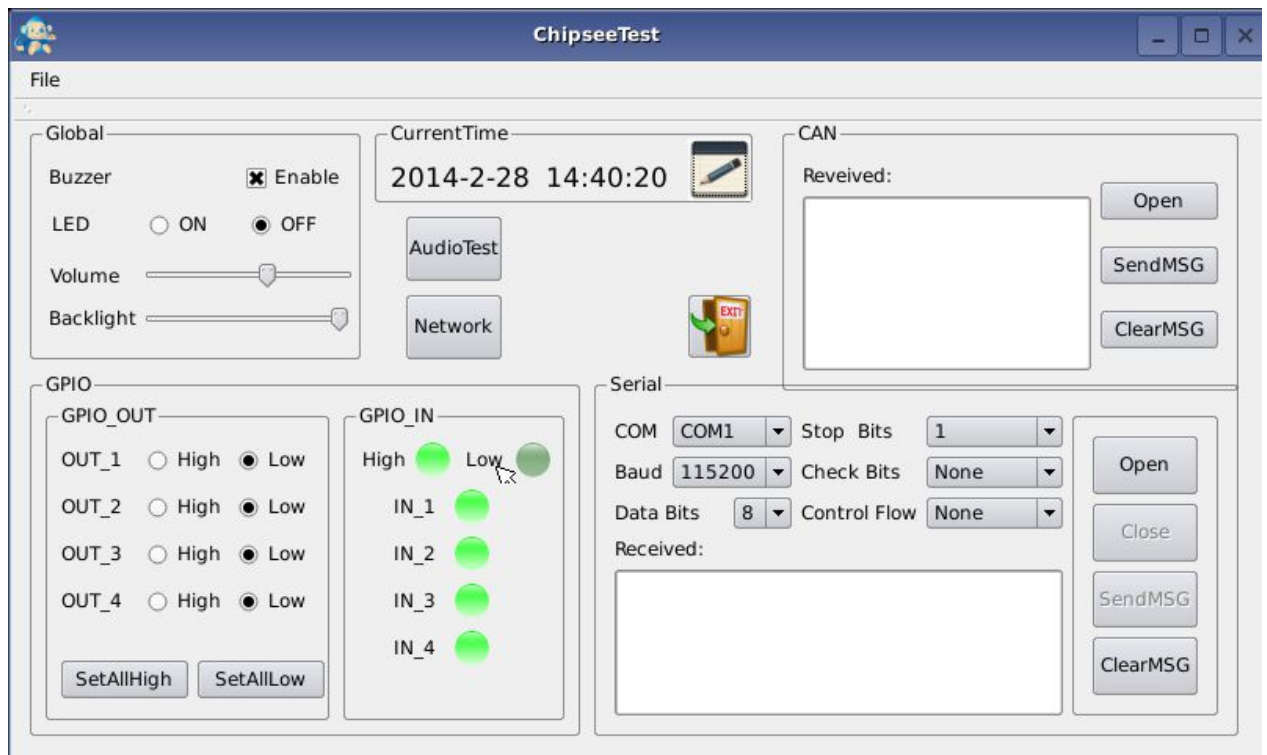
ChipseeTest

File

Global

Buzzer Enable

LED ON OFF

Volume

Backlight

CurrentTime

2014-2-28 14:40:20

AudioTest

Network

EXIT

CAN

Reveived:

Open

SendMSG

ClearMSG

GPIO

GPIO_OUT

OUT_1 High Low

OUT_2 High Low

OUT_3 High Low

OUT_4 High Low

SetAllHigh SetAllLow

GPIO_IN

High Low

IN_1

IN_2

IN_3

IN_4

Serial

COM COM1 Stop Bits 1

Baud 115200 Check Bits None

Data Bits 8 Control Flow None

Received:

Open

Close

SendMSG

ClearMSG